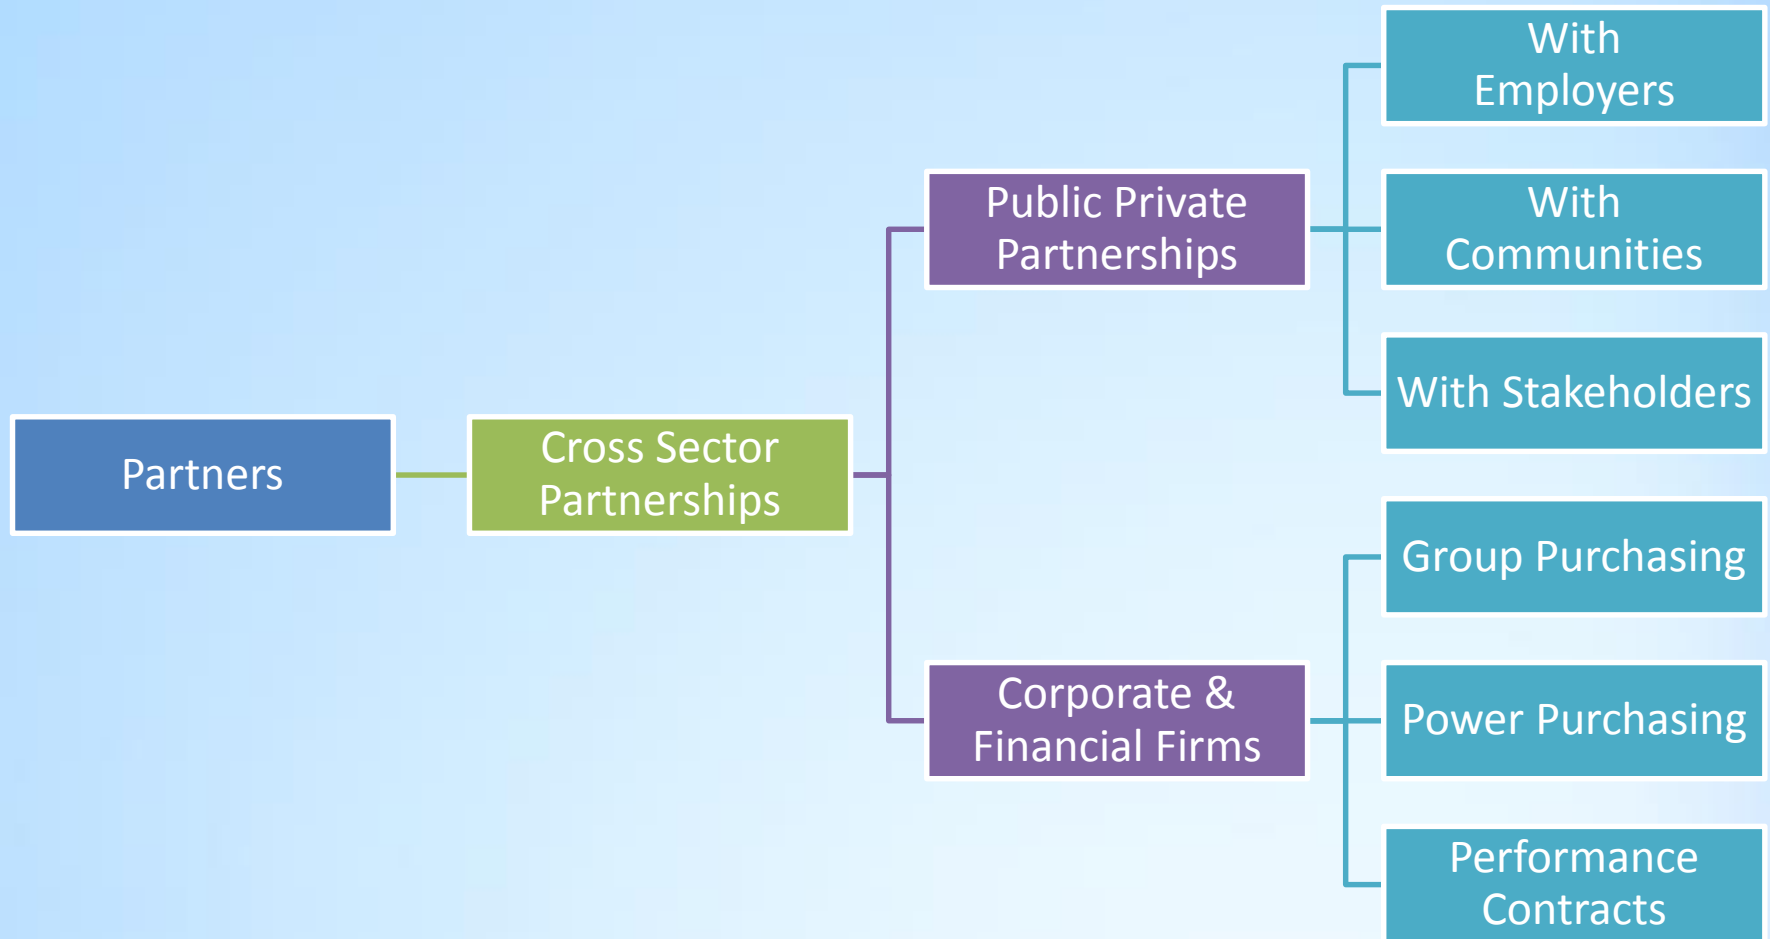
Partners

Cross Sector Partnerships

Public Private Partnerships

With Employers

With Communities

With Stakeholders

Corporate & Financial Firms

Group Purchasing

Power Purchasing

Performance Contracts